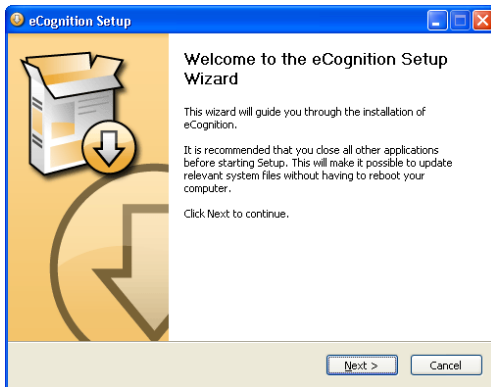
eCognition Setup

Welcome to the eCognition Setup Wizard

This wizard will guide you through the installation of eCognition.

It is recommended that you close all other applications before starting Setup. This will make it possible to update relevant system files without having to reboot your computer.

Click Next to continue.

Next >

Cancel